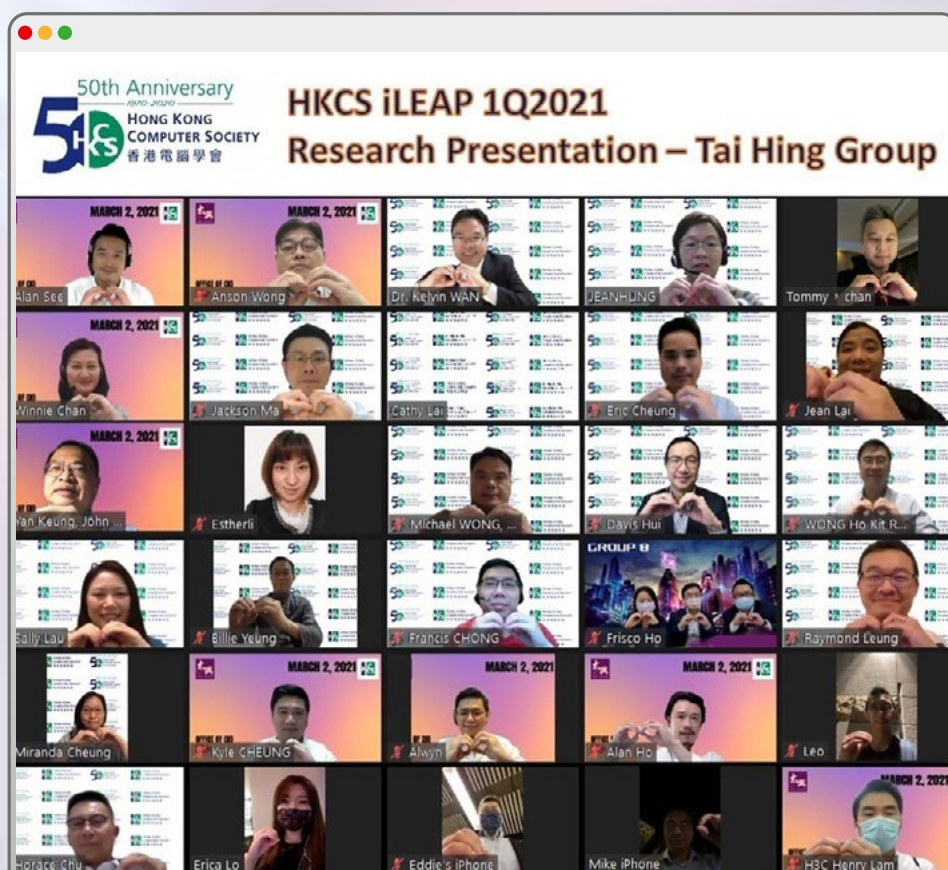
50th Anniversary
1970-2020
HONG KONG COMPUTER SOCIETY
香港電腦學會

HKCS iLEAP 1Q2021
Research Presentation – Tai Hing Group

MARCH 2, 2021
Alan See
MARCH 2, 2021
Anson Wong
Dr. Kelvin WAN
JEANHUNG
Tommy chan
MARCH 2, 2021
Winnie Chan
Jackson Ma
Cathy Lau
Eric Cheung
Jean Lai
MARCH 2, 2021
Yan Keung, John ...
Estherli
Michael WONG, ...
Davis Hui
WONG Ho Kit R...
Sally Lau
Billie Yeung
Francis CHONG
GROUP 8
Frisco Ho
Raymond Leung
Miranda Cheung
MARCH 2, 2021
Kyle CHEUNG
MARCH 2, 2021
Alwyn
MARCH 2, 2021
Alan Ho
Leo
Horace Chu
Erica Lo
Eddie's iPhone
Mike iPhone
MARCH 2, 2021
H3C Henry Lam